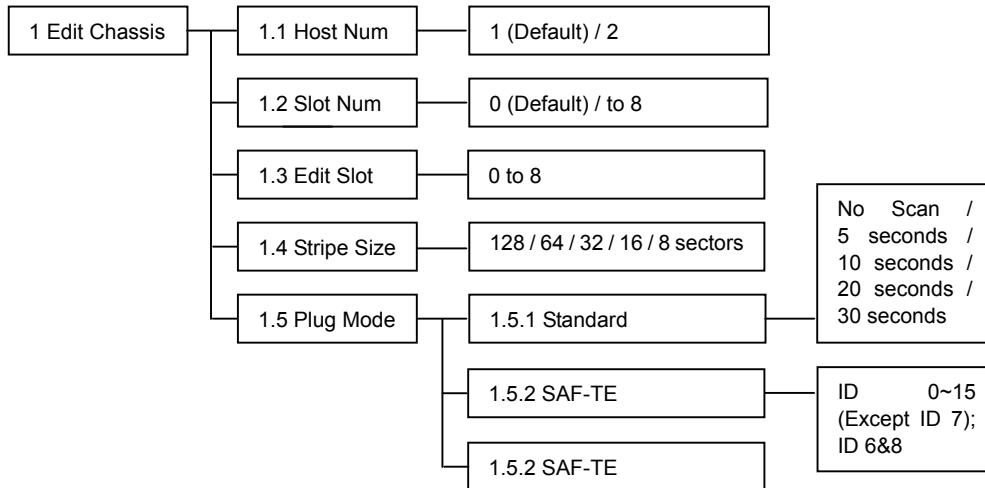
1 Edit Chassis

1.1 Host Num

1 (Default) / 2

1.2 Slot Num

0 (Default) / to 8

1.3 Edit Slot

0 to 8

1.4 Stripe Size

128 / 64 / 32 / 16 / 8 sectors

1.5 Plug Mode

1.5.1 Standard

No Scan / 5 seconds / 10 seconds / 20 seconds / 30 seconds

1.5.2 SAF-TE

ID 0~15 (Except ID 7); ID 6&8

1.5.2 SAF-TE